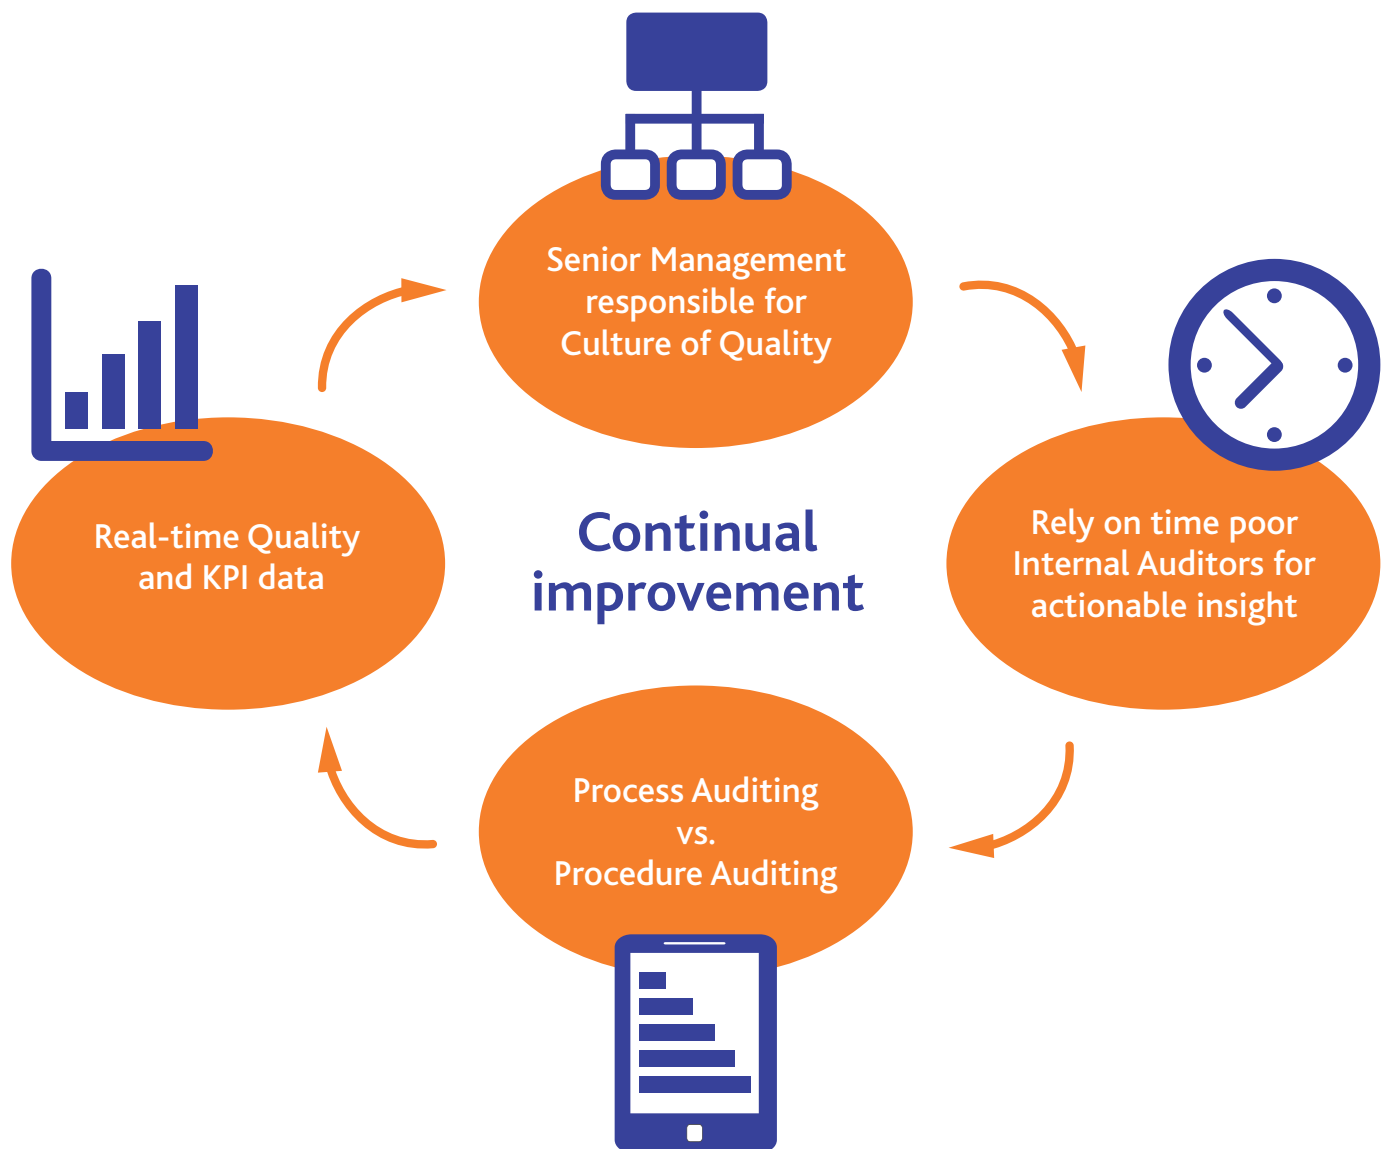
Senior Management responsible for Culture of Quality

Real-time Quality and KPI data

Continual improvement

Rely on time poor Internal Auditors for actionable insight

Process Auditing vs. Procedure Auditing